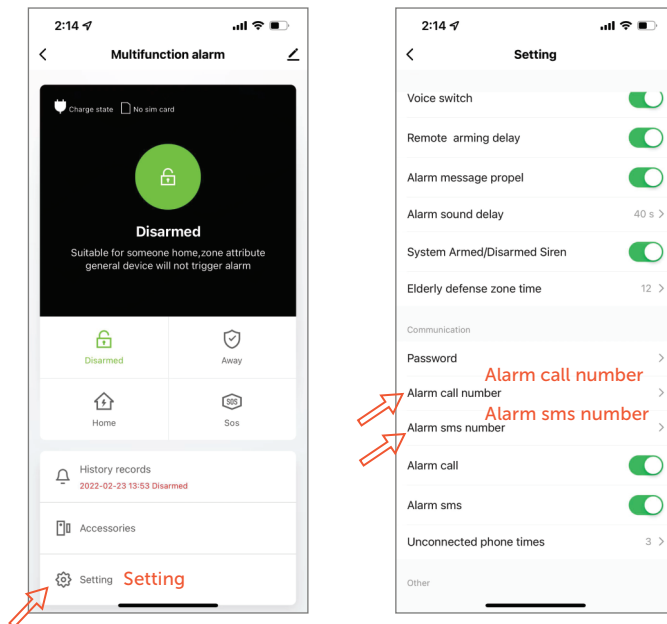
2:14

Multifunction alarm

Charge state No sim card

Disarmed

Suitable for someone home,zone attribute general device will not trigger alarm

Disarmed

Away

Home

SOS

Sos

History records

2022-02-23 13:53 Disarmed

Accessories

Setting

Setting

2:14

Setting

Voice switch

Remote arming delay

Alarm message propel

Alarm sound delay 40 s

System Armed/Disarmed Siren

Elderly defense zone time 12

Communication

Password

Alarm call number

Alarm call number

Alarm sms number

Alarm sms number

Alarm call

Alarm sms

Unconnected phone times 3

Other